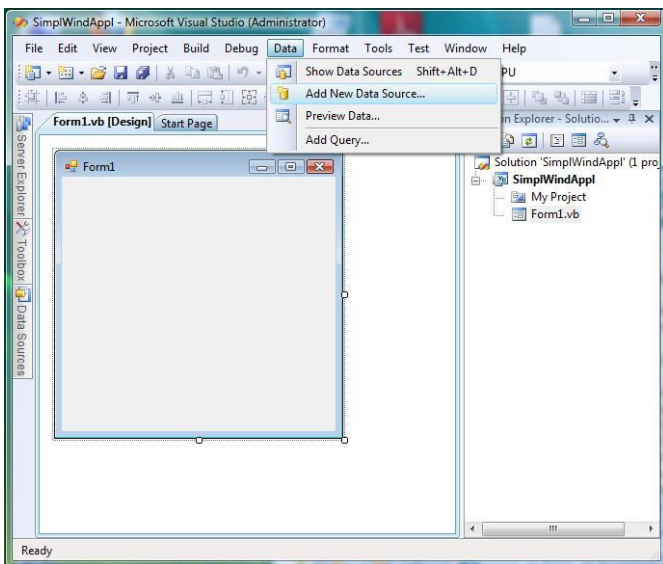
SimplWindAppl - Microsoft Visual Studio (Administrator)

File Edit View Project Build Debug Data Format Tools Test Window Help

Show Data Sources Shift+Alt+D
Add New Data Source...
Preview Data...
Add Query...

PU

Form1.vb [Design] Start Page

n Explorer - Solutio...

Server Explorer Toolbox Data Sources

Form1

Solution 'SimplWindAppl' (1 pro
SimplWindAppl
My Project
Form1.vb

Ready